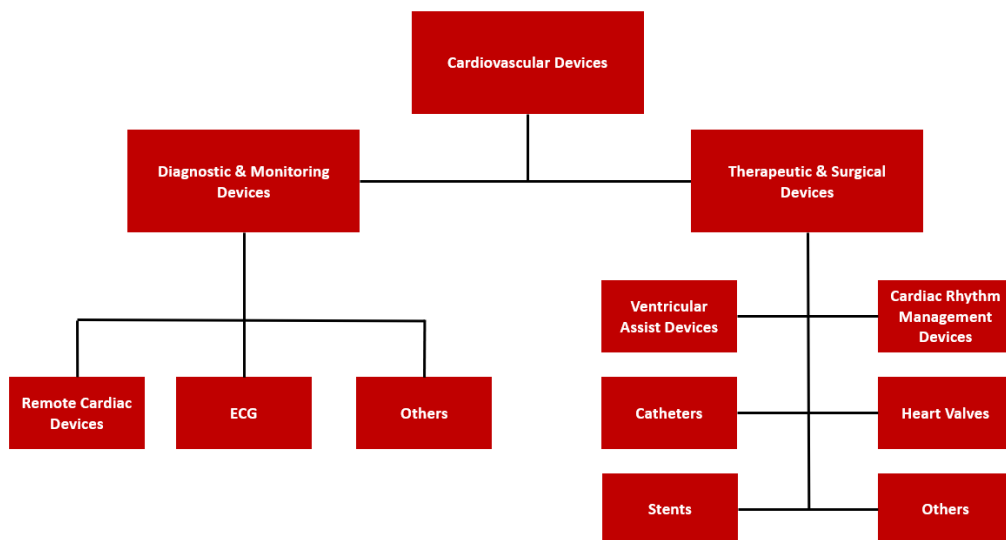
Cardiovascular Devices

Diagnostic & Monitoring Devices

Therapeutic & Surgical Devices

Remote Cardiac Devices

ECG

Others

Ventricular Assist Devices

Cardiac Rhythm Management Devices

Catheters

Heart Valves

Stents

Others